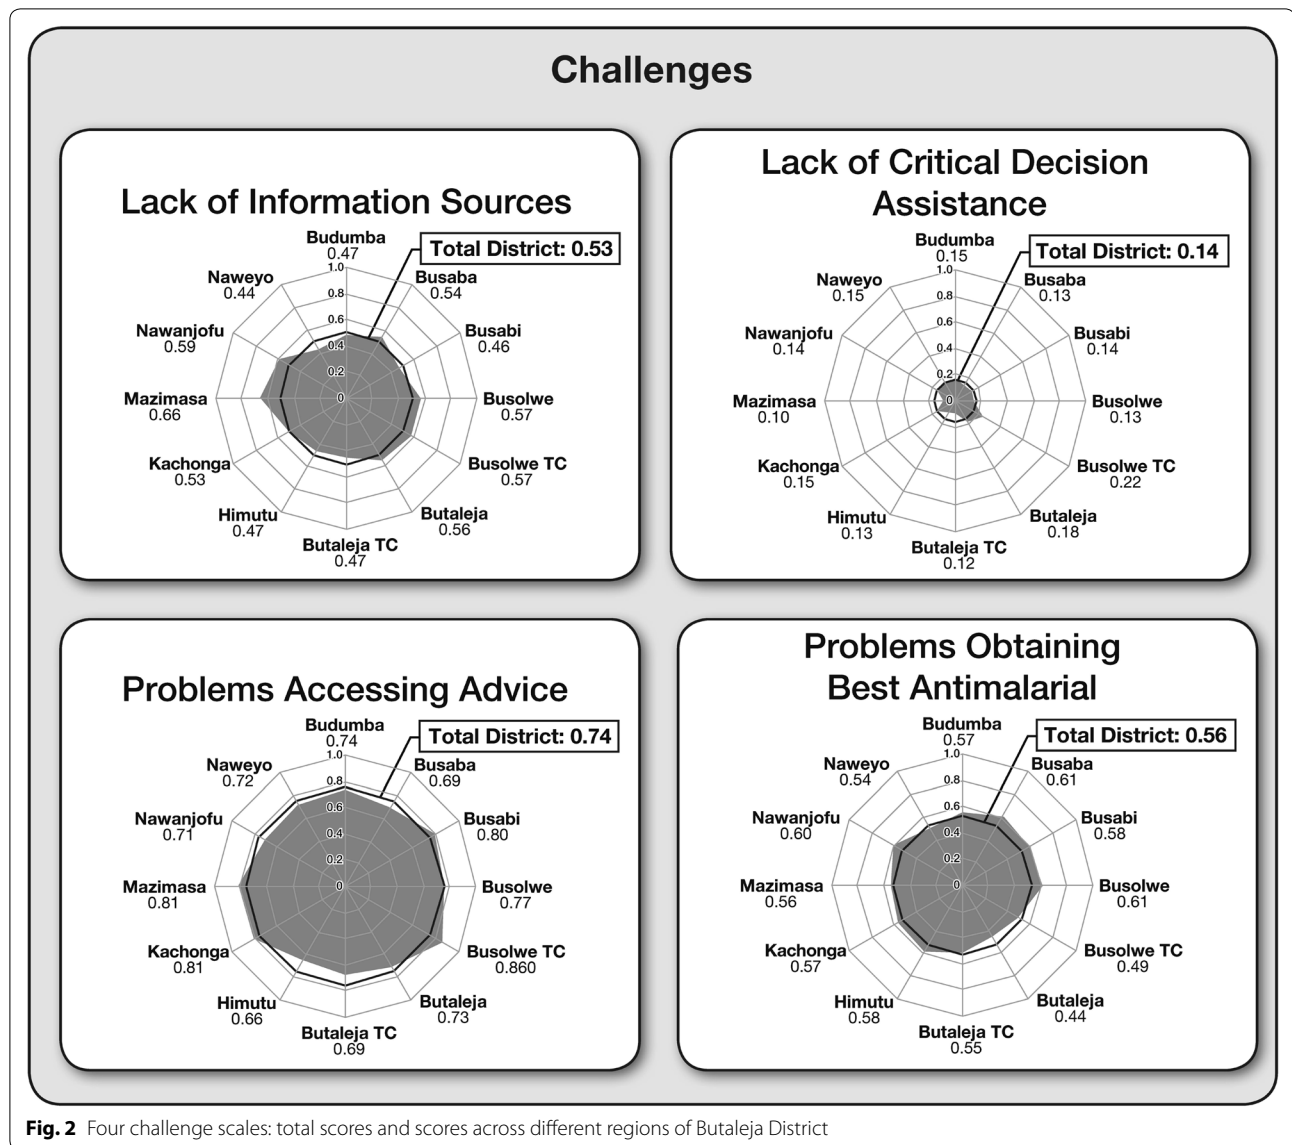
Challenges

Lack of Information Sources

Total District: 0.53

Budumba 0.47
Busaba 0.54
Busabi 0.46
Busolwe 0.57
Busolwe TC 0.57
Butaleja 0.56
Butaleja TC 0.47
Himutu 0.47
Kachonga 0.53
Mazimasa 0.66
Nawanjofu 0.59
Naweyo 0.44

1.0
0.8
0.6
0.4
0.2
0

Lack of Critical Decision Assistance

Total District: 0.14

Budumba 0.15
Busaba 0.13
Busabi 0.14
Busolwe 0.13
Busolwe TC 0.22
Butaleja 0.18
Butaleja TC 0.12
Himutu 0.13
Kachonga 0.15
Mazimasa 0.10
Nawanjofu 0.14
Naweyo 0.15

1.0
0.8
0.6
0.4
0.2
0

Problems Accessing Advice

Total District: 0.74

Budumba 0.74
Busaba 0.69
Busabi 0.80
Busolwe 0.77
Busolwe TC 0.860
Butaleja 0.73
Butaleja TC 0.69
Himutu 0.66
Kachonga 0.81
Mazimasa 0.81
Nawanjofu 0.71
Naweyo 0.72

1.0
0.8
0.6
0.4
0.2
0

Problems Obtaining Best Antimalarial

Total District: 0.56

Budumba 0.57
Busaba 0.61
Busabi 0.58
Busolwe 0.61
Busolwe TC 0.49
Butaleja 0.44
Butaleja TC 0.55
Himutu 0.58
Kachonga 0.57
Mazimasa 0.56
Nawanjofu 0.60
Naweyo 0.54

1.0
0.8
0.6
0.4
0.2
0

Fig. 2 Four challenge scales: total scores and scores across different regions of Butaleja District